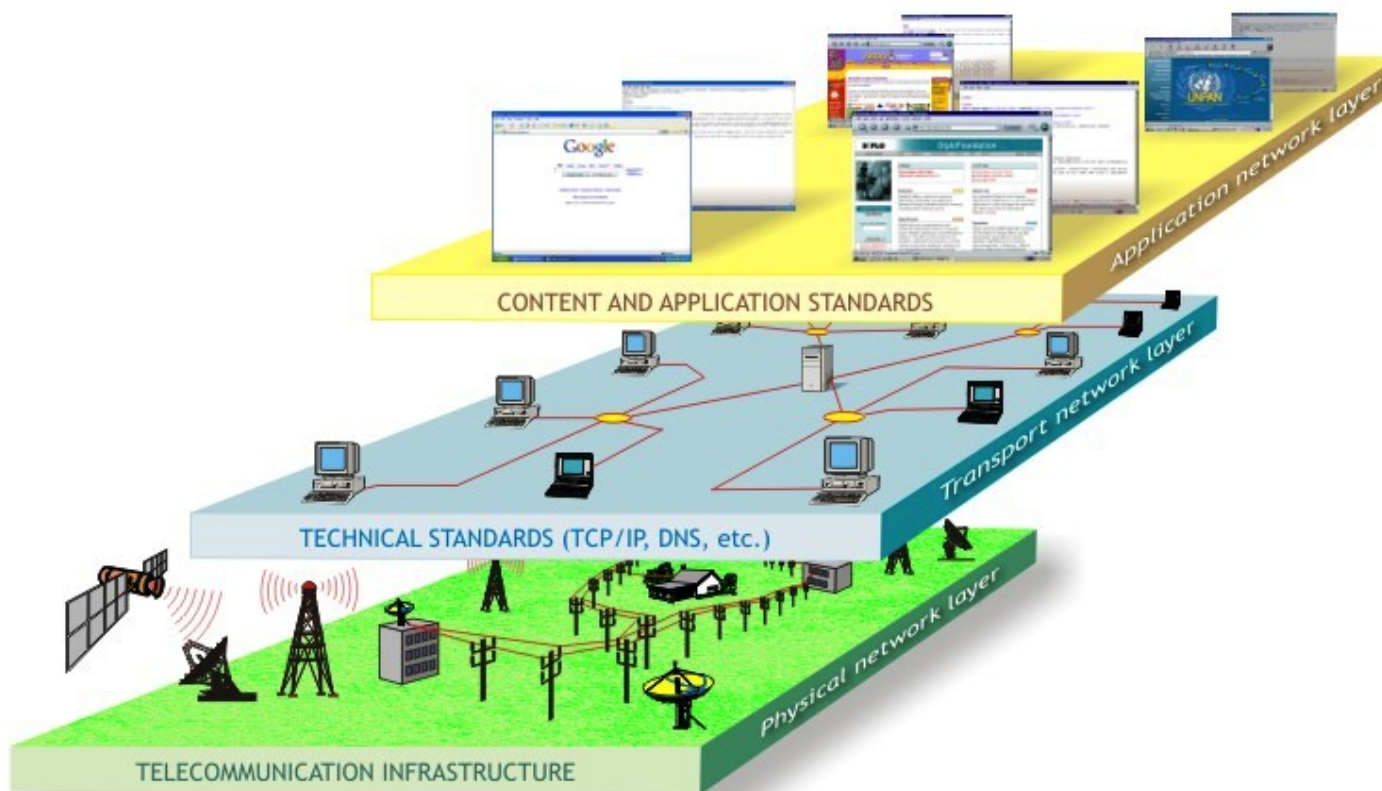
Google

DigitalFoundation

UNPAN

Application network layer

CONTENT AND APPLICATION STANDARDS

Transport network layer

TECHNICAL STANDARDS (TCP/IP, DNS, etc.)

Physical network layer

TELECOMMUNICATION INFRASTRUCTURE